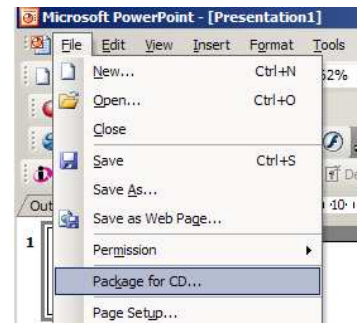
Microsoft PowerPoint - [Presentation1]

File Edit View Insert Format Tools

New... Ctrl+N
Open... Ctrl+O
Close
Save Ctrl+S
Save As...
Save as Web Page...
Permission
Package for CD...
Page Setup...

52%
Out
1
De
10